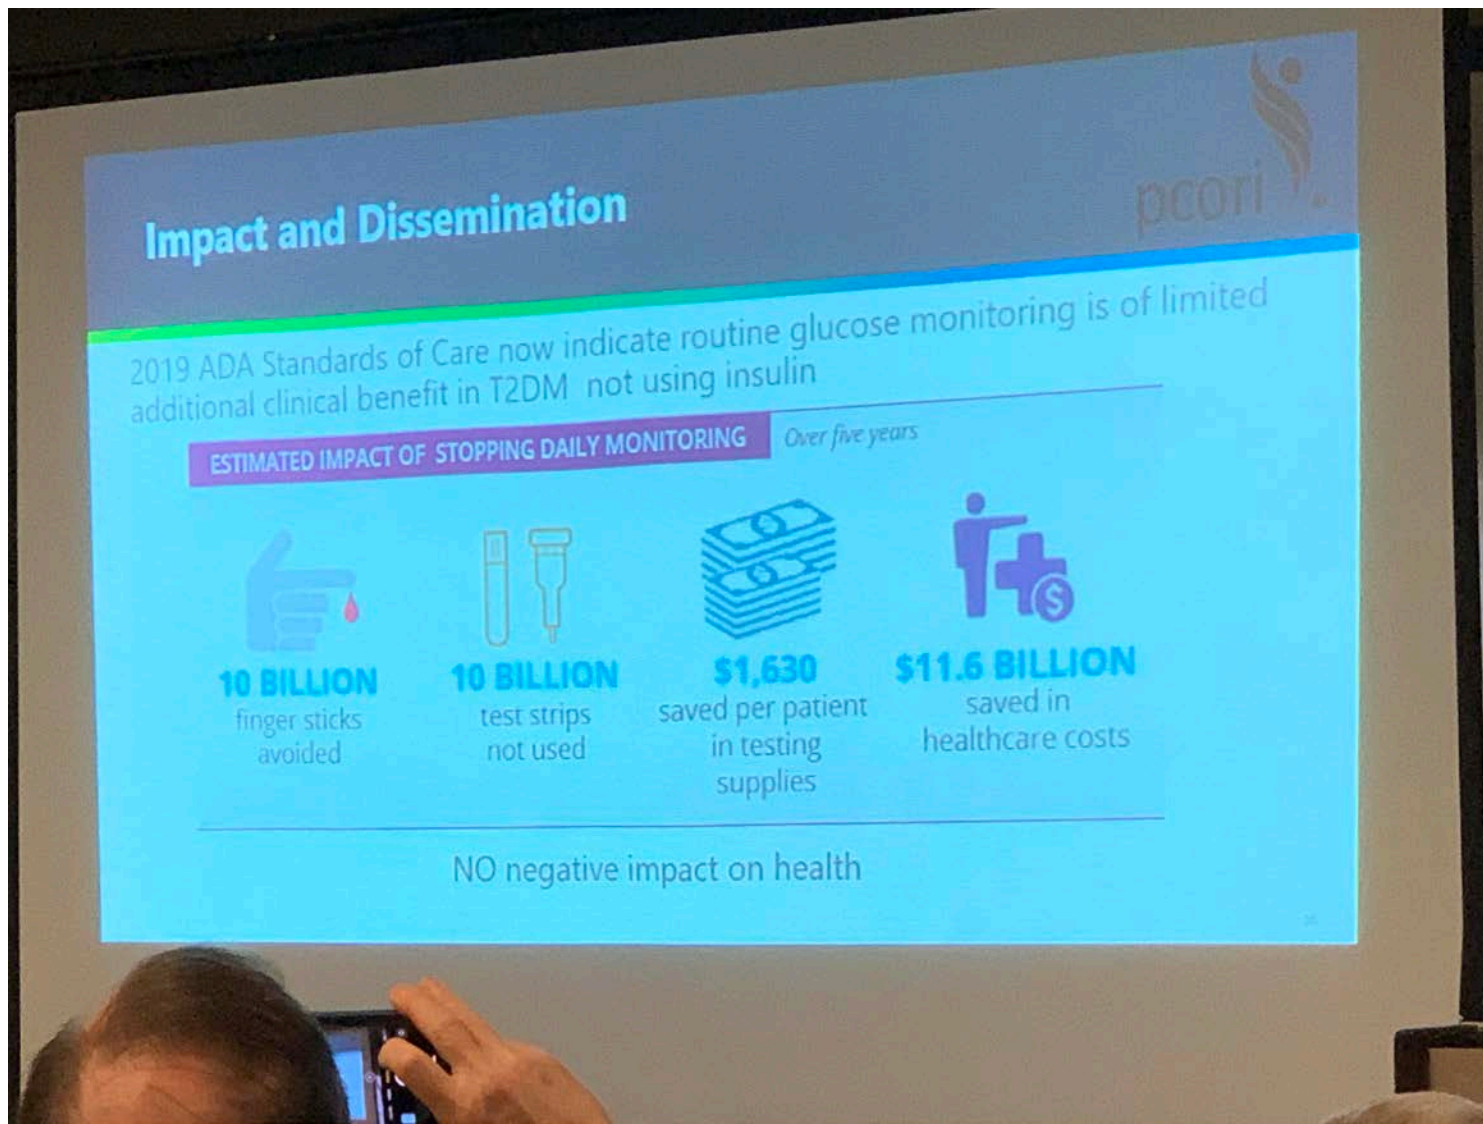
Impact and Dissemination

pcori

2019 ADA Standards of Care now indicate routine glucose monitoring is of limited additional clinical benefit in T2DM not using insulin

ESTIMATED IMPACT OF STOPPING DAILY MONITORING

Over five years

10 BILLION
finger sticks avoided

10 BILLION
test strips not used

$1,630
saved per patient in testing supplies

$11.6 BILLION
saved in healthcare costs

NO negative impact on health